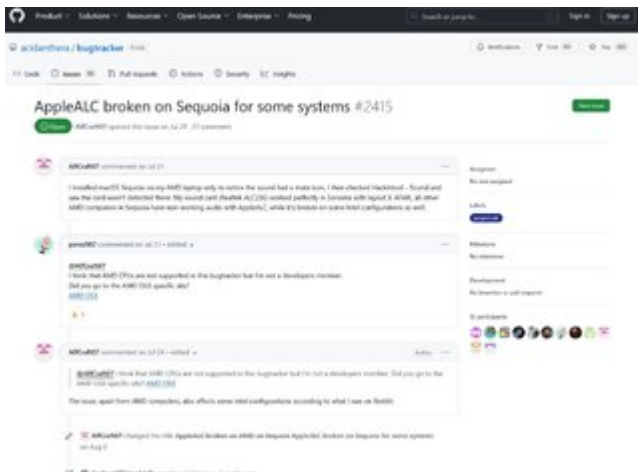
Product Solutions Resources Open Source Enterprise Pricing

Search or jump to...

Sign in Sign up

acidanthera / bugtracker Public

Notifications Fork Star

Code Issues Pull requests Actions Security Insights

AppleALC broken on Sequoia for some systems #2415

New issue

Open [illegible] opened this issue on Jul 29 · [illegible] comments

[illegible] commented on Jul 21

I installed macOS Sequoia on my AMD laptop only to notice the sound had a mute icon, I then checked Hackintool - Sound and saw the card wasn't detected there. My sound card (Realtek ALC236) worked perfectly in Sonoma with layout 11. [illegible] all other AMD computers in Sequoia have non working audio with AppleALC, while it's broken on some Intel configurations as well.

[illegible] commented on Jul 21 · edited

@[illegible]
I think that AMD CPUs are not supported in this bugtracker but I'm not a developers member.
Did you go to the AMD OSX specific site?
AMD OSX

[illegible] commented on Jul 24 · edited

Author

@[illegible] I think that AMD CPUs are not supported in this bugtracker but I'm not a developers member. Did you go to the AMD OSX specific site? AMD OSX

The issue, apart from AMD computers, also affects some Intel configurations according to what I saw on Reddit.

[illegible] changed the title AppleALC broken on AMD on Sequoia AppleALC broken on Sequoia for some systems on Aug 3

Assignees
No one assigned

Labels
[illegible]

Milestone
No milestone

Development
No branches or pull requests

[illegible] participants

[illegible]